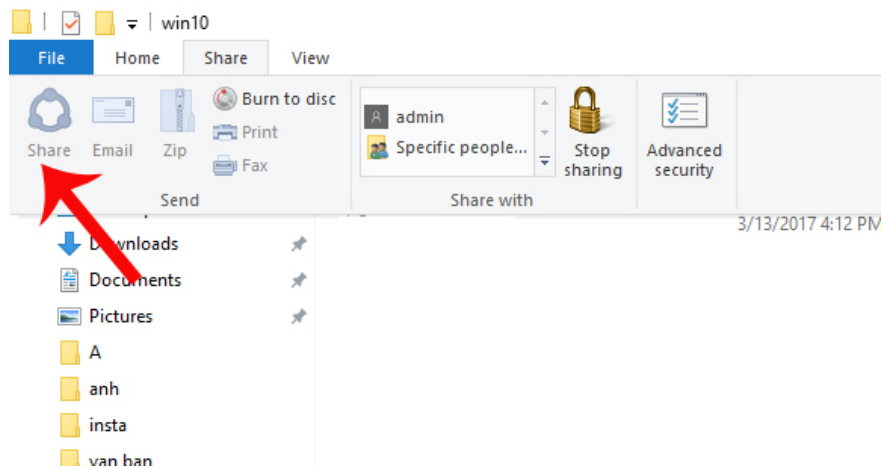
win10

File Home Share View

Share Email Zip Burn to disc Print Fax

Send

admin
Specific people...

Share with

Stop sharing

Advanced security

3/13/2017 4:12 PM

Downloads
Documents
Pictures
A
anh
insta
van ban